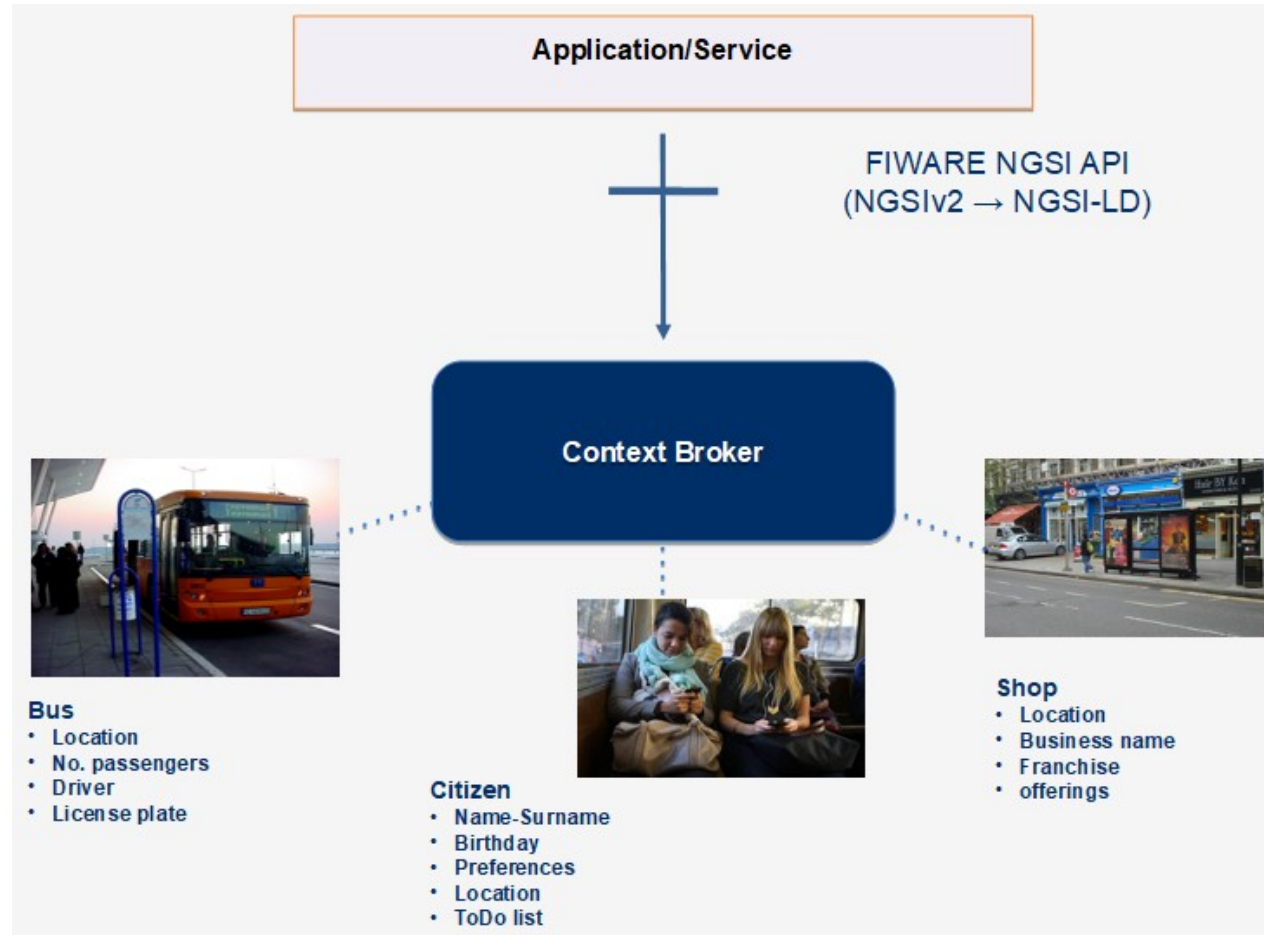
Application/Service

FIWARE NGSI API
(NGSIv2 → NGSI-LD)

Context Broker

Bus
• Location
• No. passengers
• Driver
• License plate

Citizen
• Name-Surname
• Birthday
• Preferences
• Location
• ToDo list

Shop
• Location
• Business name
• Franchise
• offerings